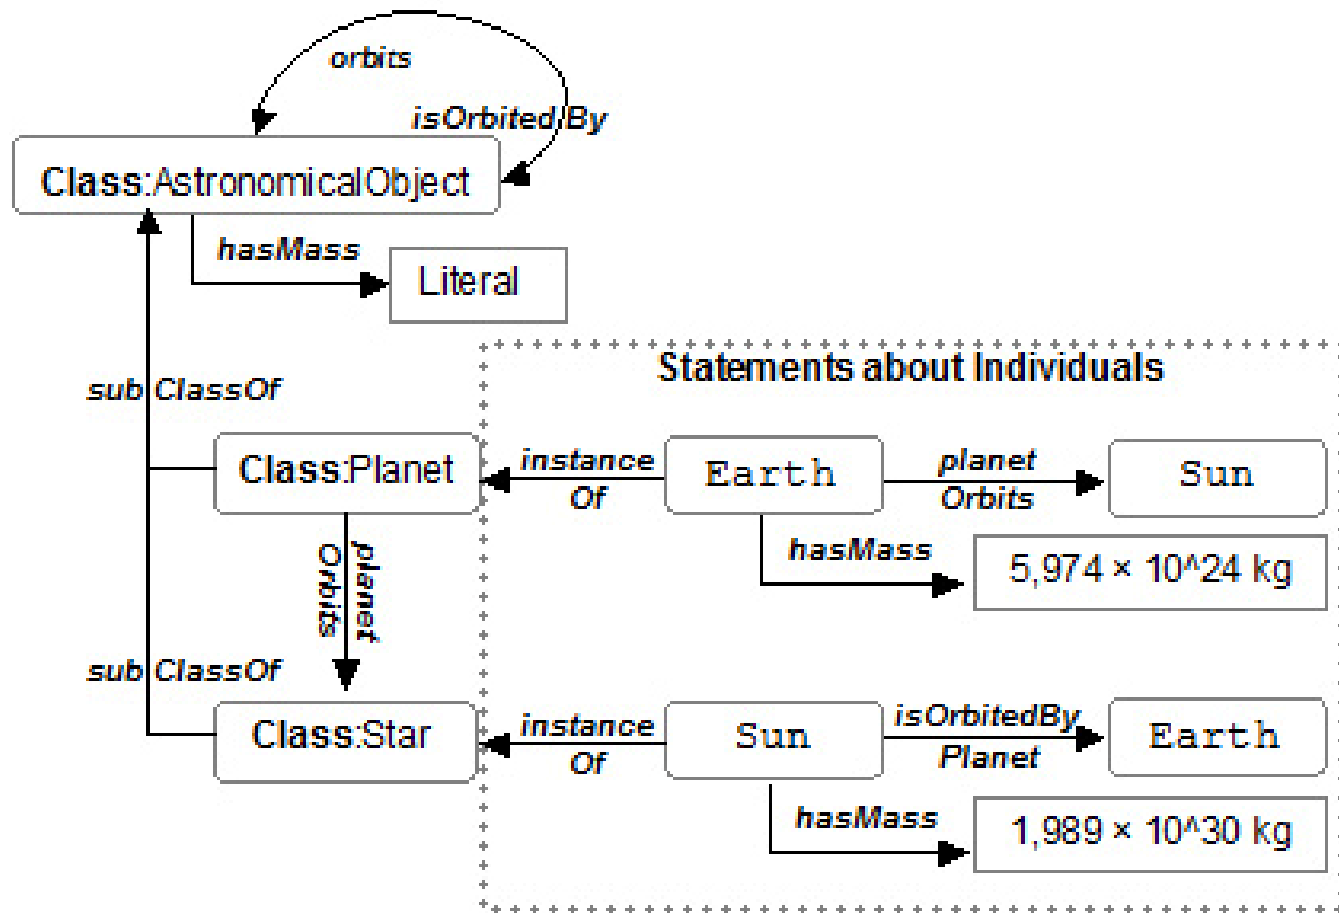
orbits

isOrbitedBy

Class:AstronomicalObject

hasMass

Literal

sub ClassOf

Statements about Individuals

Class:Planet

instance Of

Earth

planet Orbits

Sun

planet Orbits

hasMass

5,974 × 10^24 kg

sub ClassOf

Class:Star

instance Of

Sun

isOrbitedBy Planet

Earth

hasMass

1,989 × 10^30 kg